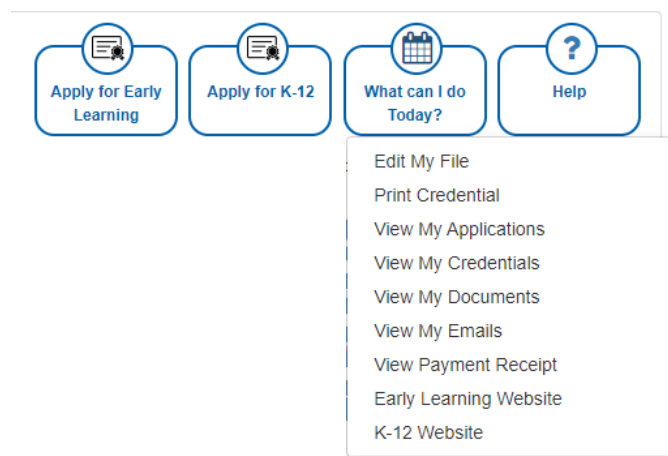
Apply for Early Learning

Apply for K-12

What can I do Today?

?

Help

Edit My File
Print Credential
View My Applications
View My Credentials
View My Documents
View My Emails
View Payment Receipt
Early Learning Website
K-12 Website